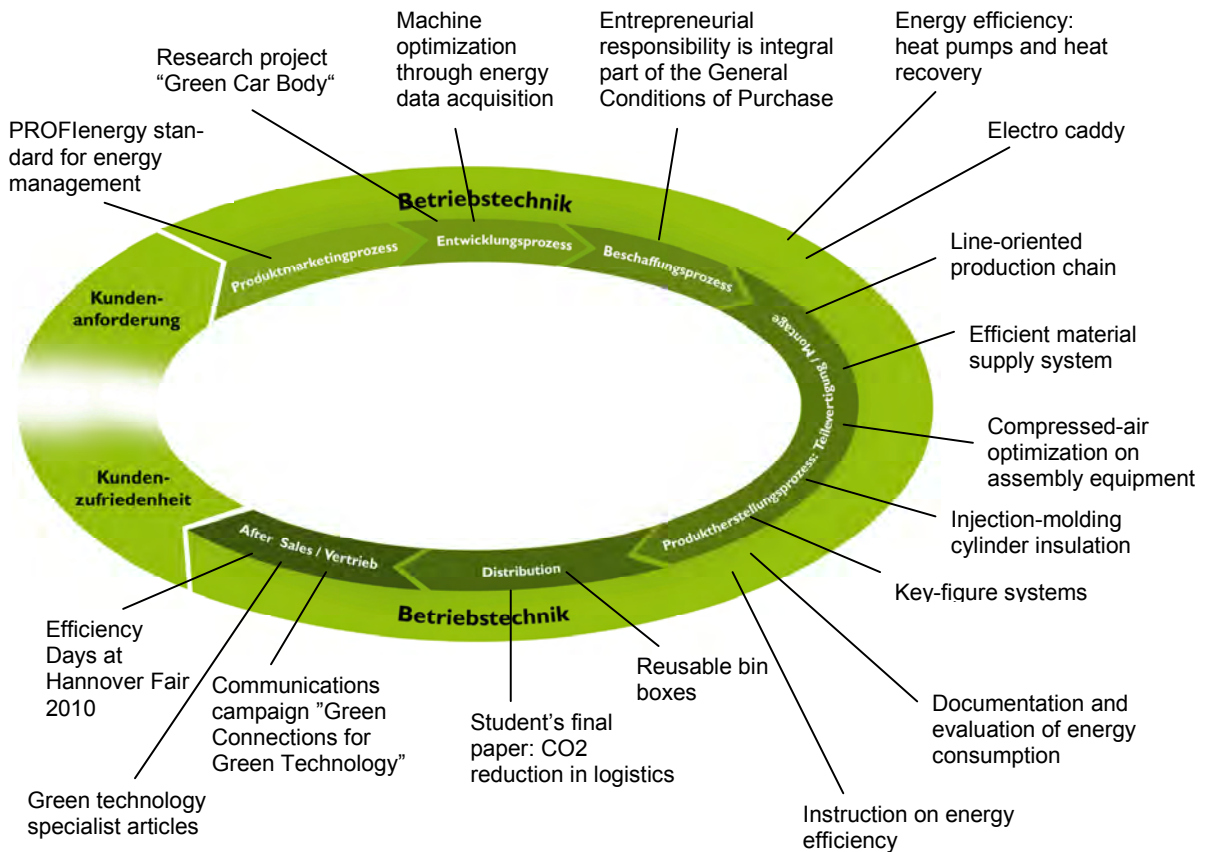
Machine optimization through energy data acquisition

Entrepreneurial responsibility is integral part of the General Conditions of Purchase

Energy efficiency: heat pumps and heat recovery

Research project “Green Car Body“

PROFIenergy standard for energy management

Electro caddy

Betriebstechnik

Produktmarketingprozess

Entwicklungsprozess

Beschaffungsprozess

Line-oriented production chain

Kunden-anforderung

Efficient material supply system

Produktherstellungsprozess: Teilevertigung / Montage

Compressed-air optimization on assembly equipment

Kunden-zufriedenheit

Injection-molding cylinder insulation

After Sales / Vertrieb

Distribution

Key-figure systems

Betriebstechnik

Efficiency Days at Hannover Fair 2010

Reusable bin boxes

Communications campaign ”Green Connections for Green Technology”

Documentation and evaluation of energy consumption

Student’s final paper: CO2 reduction in logistics

Green technology specialist articles

Instruction on energy efficiency